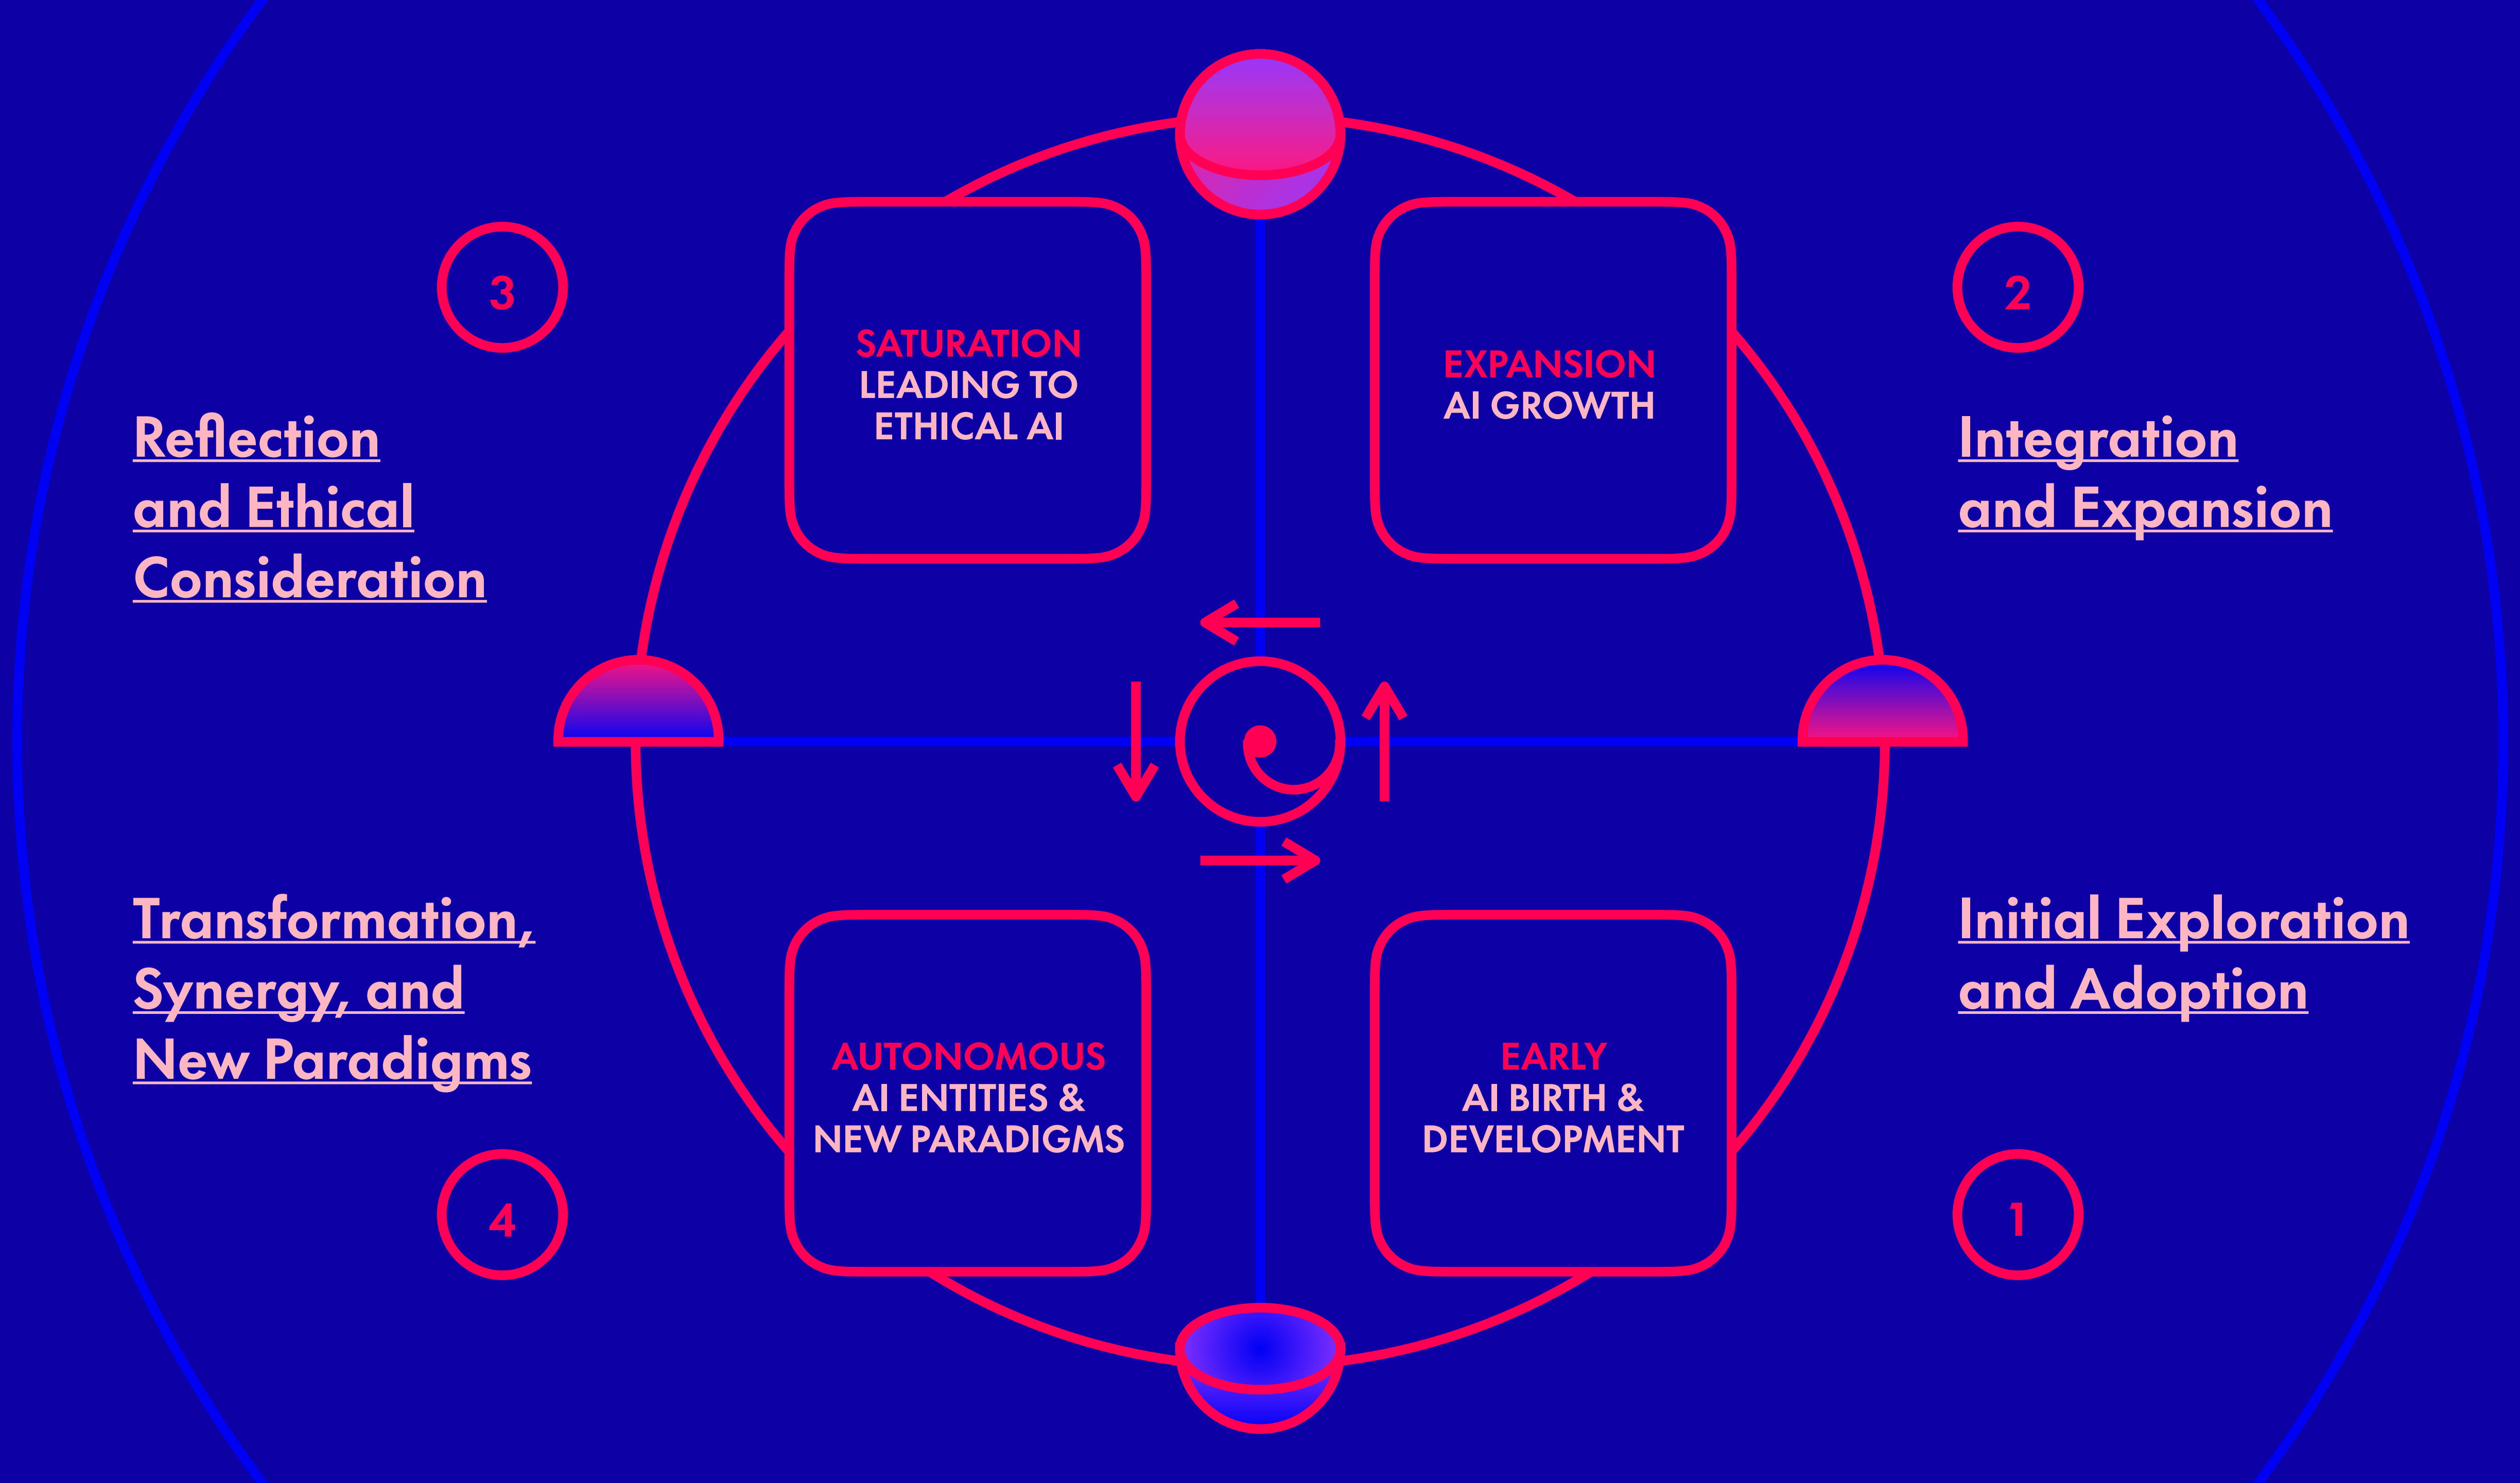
3

Reflection and Ethical Consideration

SATURATION LEADING TO ETHICAL AI

EXPANSION AI GROWTH

2

Integration and Expansion

Transformation, Synergy, and New Paradigms

AUTONOMOUS AI ENTITIES & NEW PARADIGMS

EARLY AI BIRTH & DEVELOPMENT

Initial Exploration and Adoption

4

1